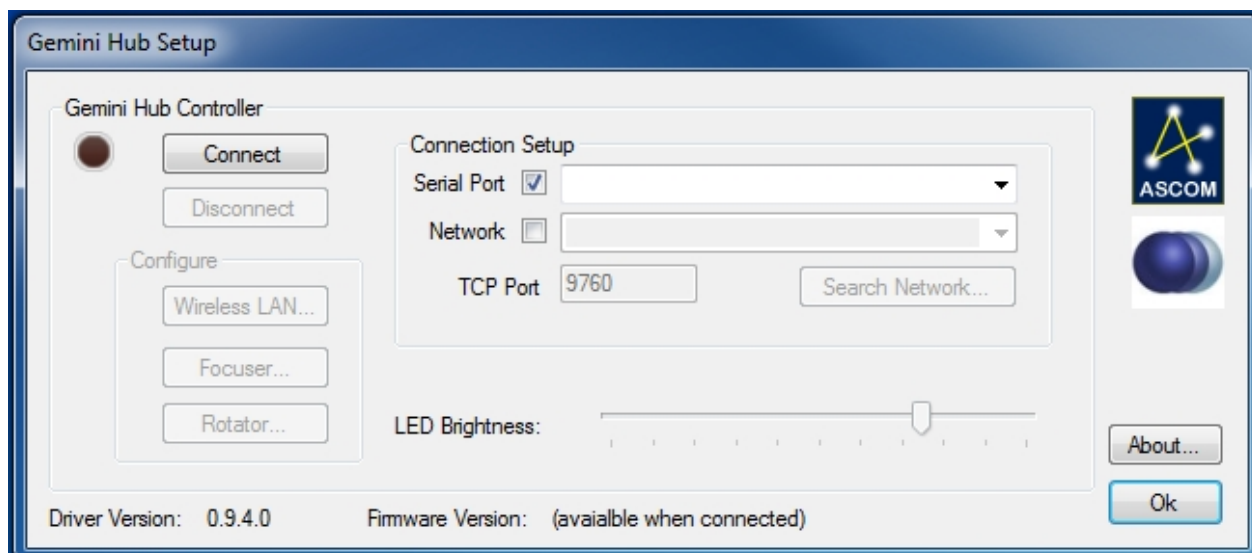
Gemini Hub Setup

Gemini Hub Controller

Connect

Disconnect

Configure

Wireless LAN...

Focuser...

Rotator...

Connection Setup

Serial Port

Network

TCP Port 9760

Search Network...

LED Brightness:

ASCOM

About...

Ok

Driver Version: 0.9.4.0

Firmware Version: (avaialble when connected)